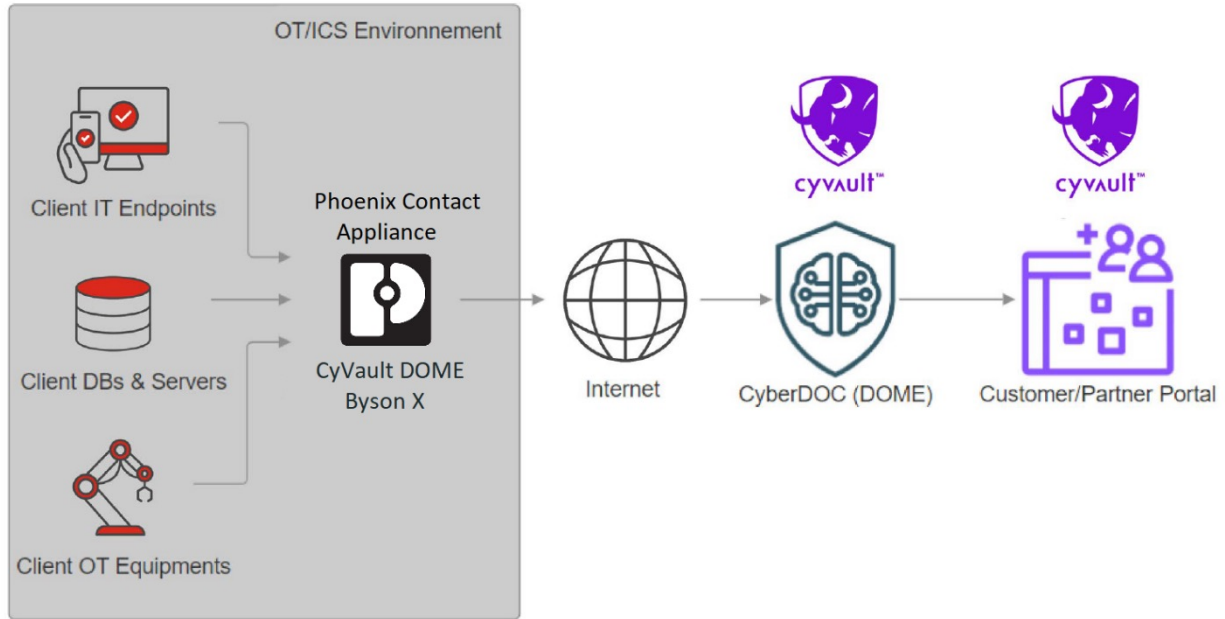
OT/ICS Environnement

Client IT Endpoints

Client DBs & Servers

Client OT Equipments

Phoenix Contact Appliance

CyVault DOME Byson X

Internet

cyvault™

CyberDOC (DOME)

cyvault™

Customer/Partner Portal